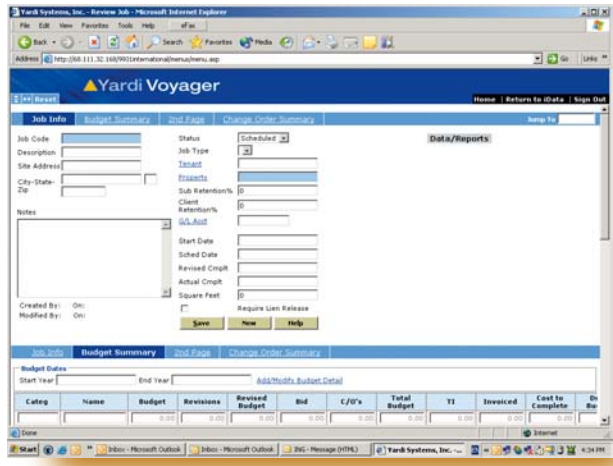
Yardi Systems, Inc. - Review Job - Microsoft Internet Explorer

File Edit View Favorites Tools Help eFax

Back Search Favorites Media

Address http://68.111.32.168/9901international/menus/menu.asp Go Links

Yardi Voyager

Reset

Home | Return to iData | Sign Out

Job Info Budget Summary 2nd Page Change Order Summary Jump To

Job Code

Description

Site Address

City-State-Zip

Notes

Created By: On:

Modified By: On:

Status Scheduled

Job Type

Tenant

Property

Sub Retention% 0

Client Retention% 0

G/L Acct

Start Date

Sched Date

Revised Cmplt

Actual Cmplt

Square Feet 0

Require Lien Release

Save New Help

Data/Reports

Job Info Budget Summary 2nd Page Change Order Summary

Budget Dates

Start Year End Year Add/Modify Budget Detail

| Categ | Name | Budget | Revisions | Revised Budget | Bid | C/O's | Total Budget | TI | Invoiced | Cost to Complete | D Bu |
|---|---|---|---|---|---|---|---|---|---|---|---|
| | | 0.00 | 0.00 | 0.00 | 0.00 | 0.00 | 0.00 | 0.00 | 0.00 | 0.00 | |

Done Internet

Start Inbox - Microsoft Outlook Inbox - Microsoft Outlook ING - Message (HTML) Yardi Systems, Inc. - ... 4:34 PM